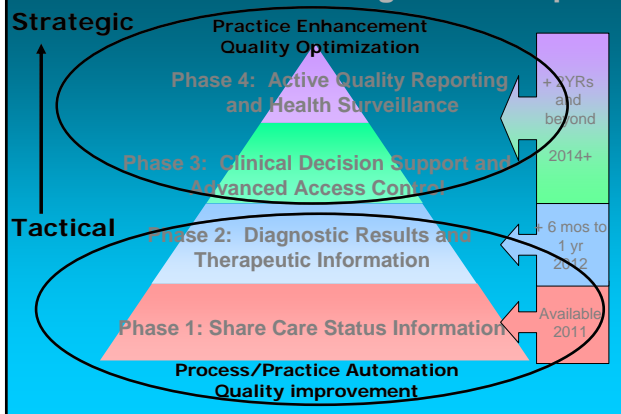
Strategic

Practice Enhancement
Quality Optimization

Phase 4: Active Quality Reporting and Health Surveillance

Phase 3: Clinical Decision Support and Advanced Access Control

Tactical

Phase 2: Diagnostic Results and Therapeutic Information

Phase 1: Share Care Status Information

Process/Practice Automation
Quality improvement

+ 2YRs and beyond

2014+

+ 6 mos to 1 yr
2012

Available
2011